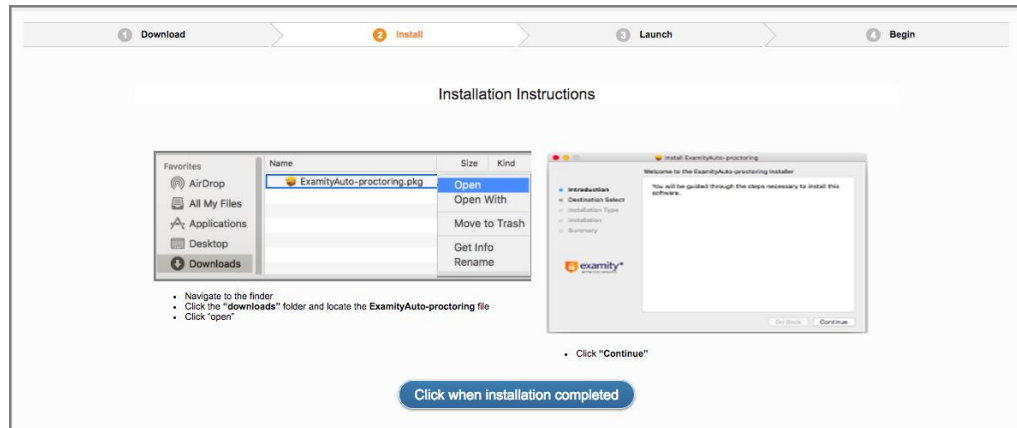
1 Download
2 Install
3 Launch
4 Begin

Installation Instructions

Favorites
AirDrop
All My Files
Applications
Desktop
Downloads

Name
Size
Kind
ExamityAuto-proctoring.pkg
Open
Open With
Move to Trash
Get Info
Rename

- Navigate to the finder
- Click the **"downloads"** folder and locate the **ExamityAuto-proctoring** file
- Click "open"

Install ExamityAuto-proctoring
Welcome to the ExamityAuto-proctoring Installer
Introduction
Destination Select
Installation Type
Installation
Summary
You will be guided through the steps necessary to install this software.
examity
Go Back
Continue

- Click **"Continue"**

Click when installation completed